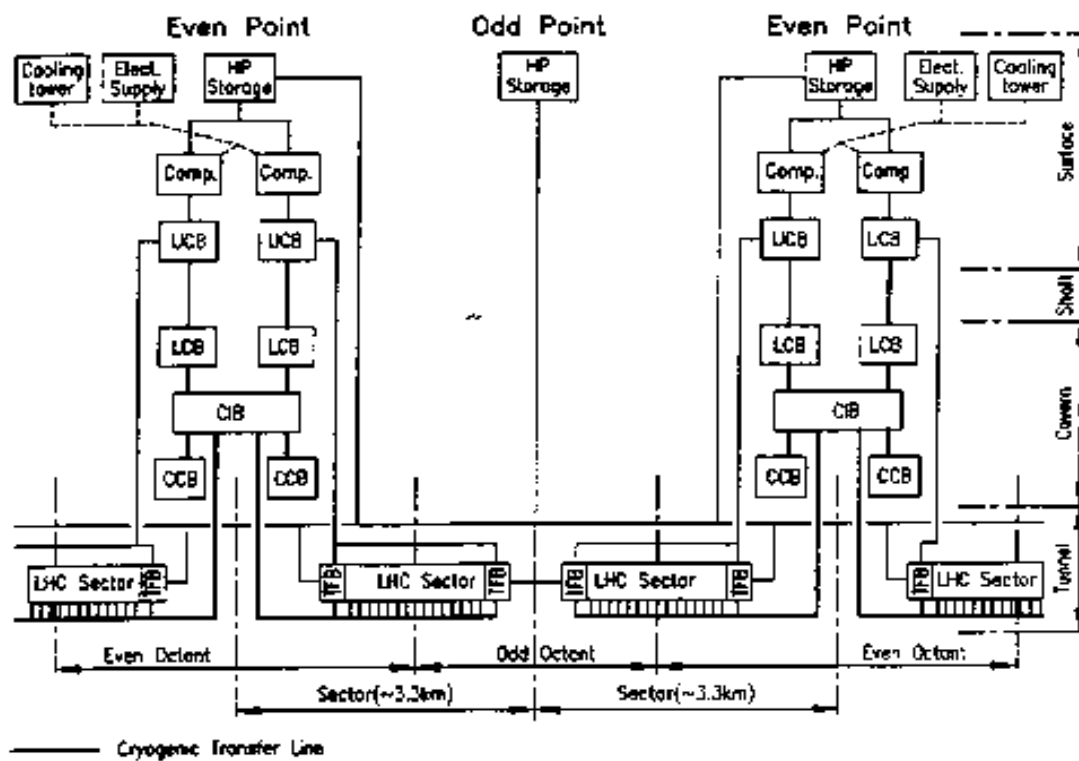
Even Point

Odd Point

Even Point

Cooling tower

Elect. Supply

HP Storage

HP Storage

HP Storage

Elect. Supply

Cooling tower

Surface

Comp.

Comp.

Comp.

Comp

UCB

UCB

UCB

LCB

Shaft

LCB

LCB

LCB

LCB

CIB

CIB

Cavern

CCB

CCB

CCB

CCB

Tunnel

LHC Sector

TFB

TFB

LHC Sector

TFB

TFB

LHC Sector

TFB

TFB

LHC Sector

Even Octent

Odd Octant

Even Octant

Sector(~3.3km)

Sector(~3.3km)

Cryogenic Transfer Line